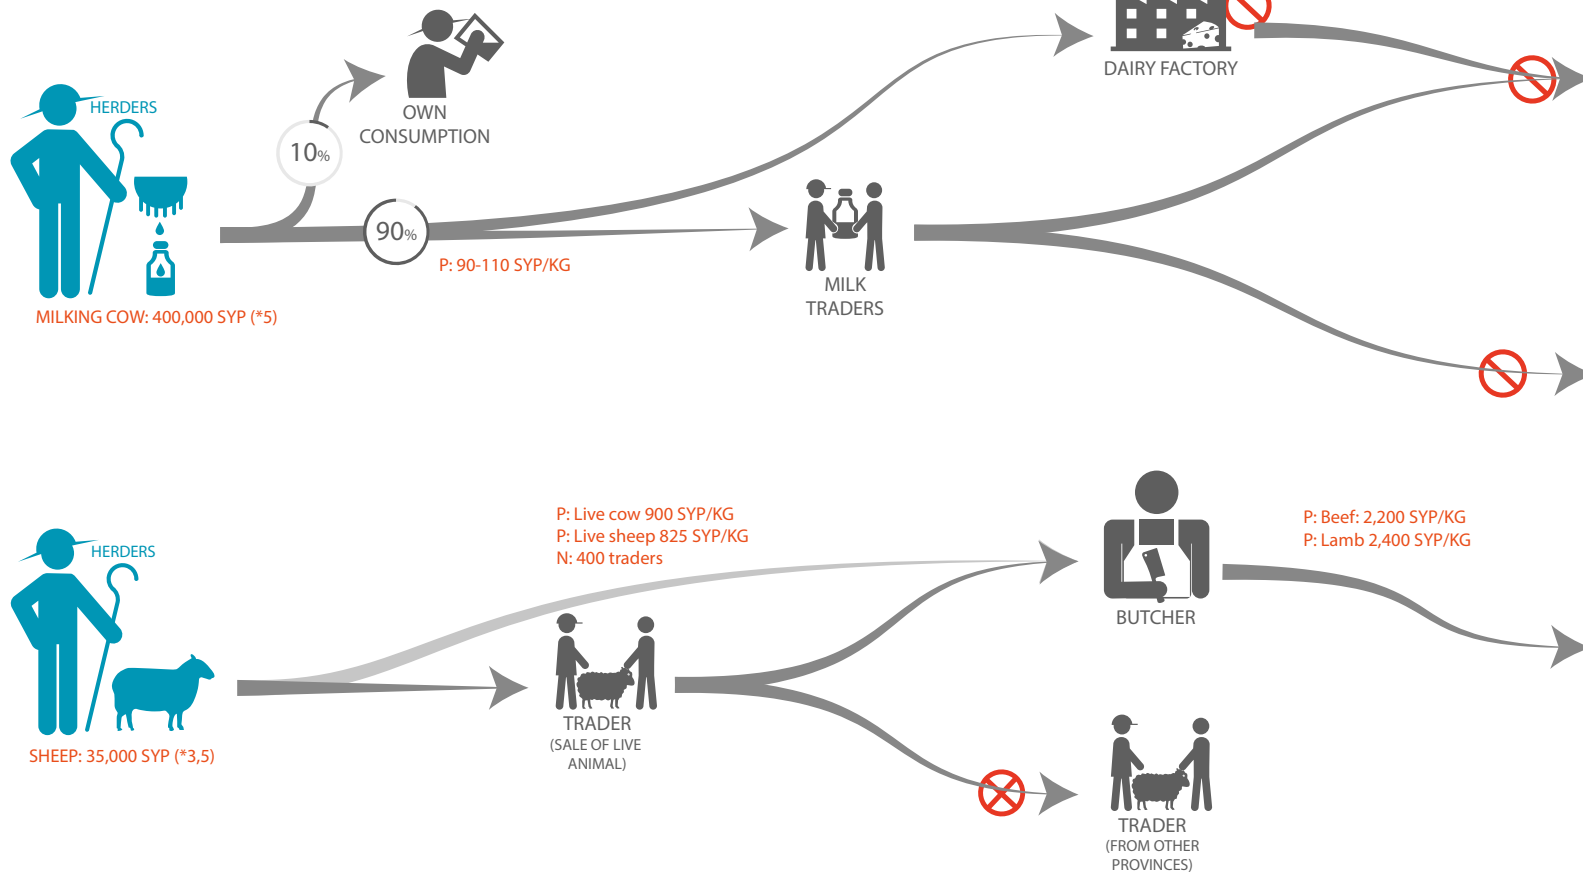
HERDERS

MILKING COW: 400,000 SYP (*5)

10%

OWN CONSUMPTION

90%

P: 90-110 SYP/KG

MILK TRADERS

DAIRY FACTORY

HERDERS

SHEEP: 35,000 SYP (*3,5)

P: Live cow 900 SYP/KG
P: Live sheep 825 SYP/KG
N: 400 traders

TRADER
(SALE OF LIVE ANIMAL)

BUTCHER

P: Beef: 2,200 SYP/KG
P: Lamb 2,400 SYP/KG

TRADER
(FROM OTHER PROVINCES)